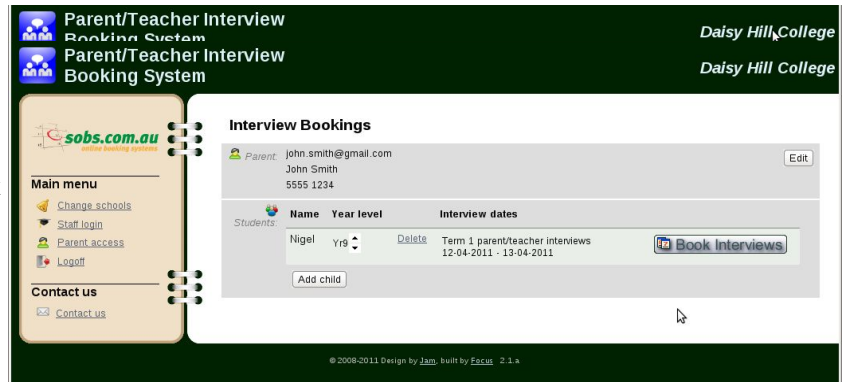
Parent/Teacher Interview Booking System

Daisy Hill College

Parent/Teacher Interview Booking System

Daisy Hill College

sobs.com.au
online booking systems

Main menu

Change schools

Staff login

Parent access

Logoff

Contact us

Contact us

Interview Bookings

Parent: john.smith@gmail.com
John Smith
5555 1234

Edit

Students:

| Name | Year level | | Interview dates | |
|---|---|---|---|---|
| Nigel | Yr9 | Delete | Term 1 parent/teacher interviews 12-04-2011 - 13-04-2011 | Book Interviews |

Add child

© 2008-2011 Design by Jam, built by Focus 2.1.a